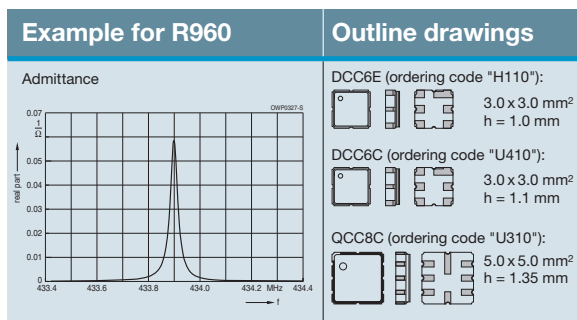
Example for R960

Outline drawings

Admittance

OWP0327-S

0.07

$\frac{1}{\Omega}$

0.05

0.04

0.03

0.02

0.01

0

real part

433.4 433.6 433.8 434.0 434.2 MHz 434.4

f

DCC6E (ordering code "H110"):

3.0 x 3.0 mm$^2$
h = 1.0 mm

DCC6C (ordering code "U410"):

3.0 x 3.0 mm$^2$
h = 1.1 mm

QCC8C (ordering code "U310"):

5.0 x 5.0 mm$^2$
h = 1.35 mm